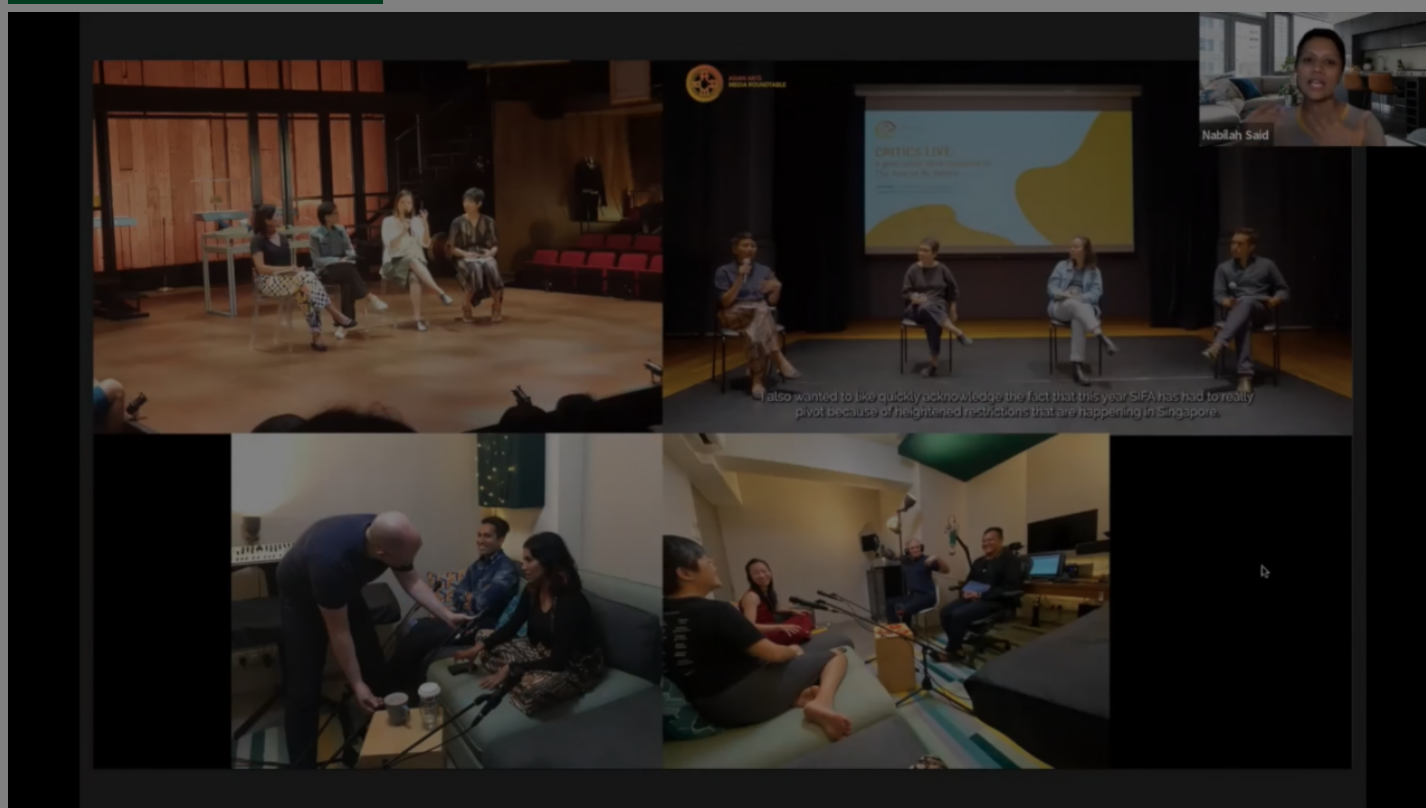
Nabilah Said

ASIAN ARTS MEDIA ROUNDTABLE

CRITICS LIVE:
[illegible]

I also wanted to like quickly acknowledge the fact that this year SIFA has had to really pivot because of heightened restrictions that are happening in Singapore.